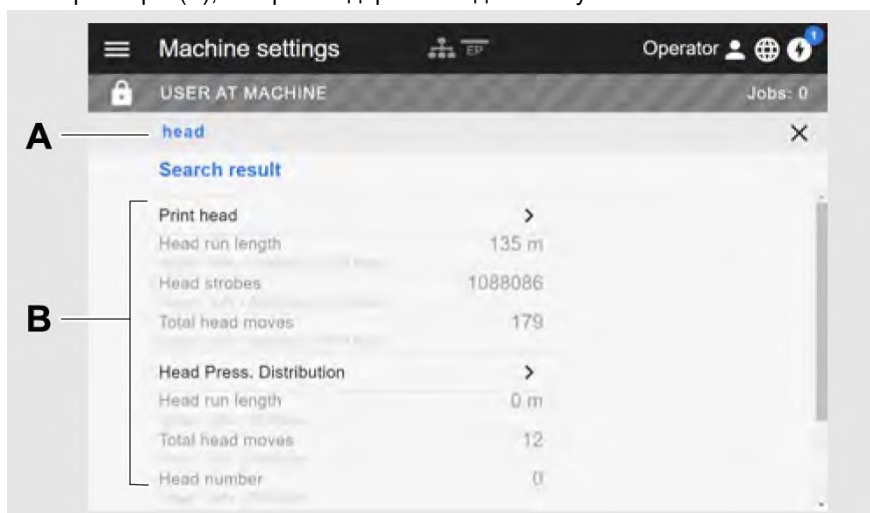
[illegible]

Machine settings EP Operator 1

USER AT MACHINE Jobs: 0

A head ×

Search result

B

Print head >

Head run length 135 m

Head strobes 1088086

Total head moves 179

Head Press. Distribution >

Head run length 0 m

Total head moves 12

Head number 0